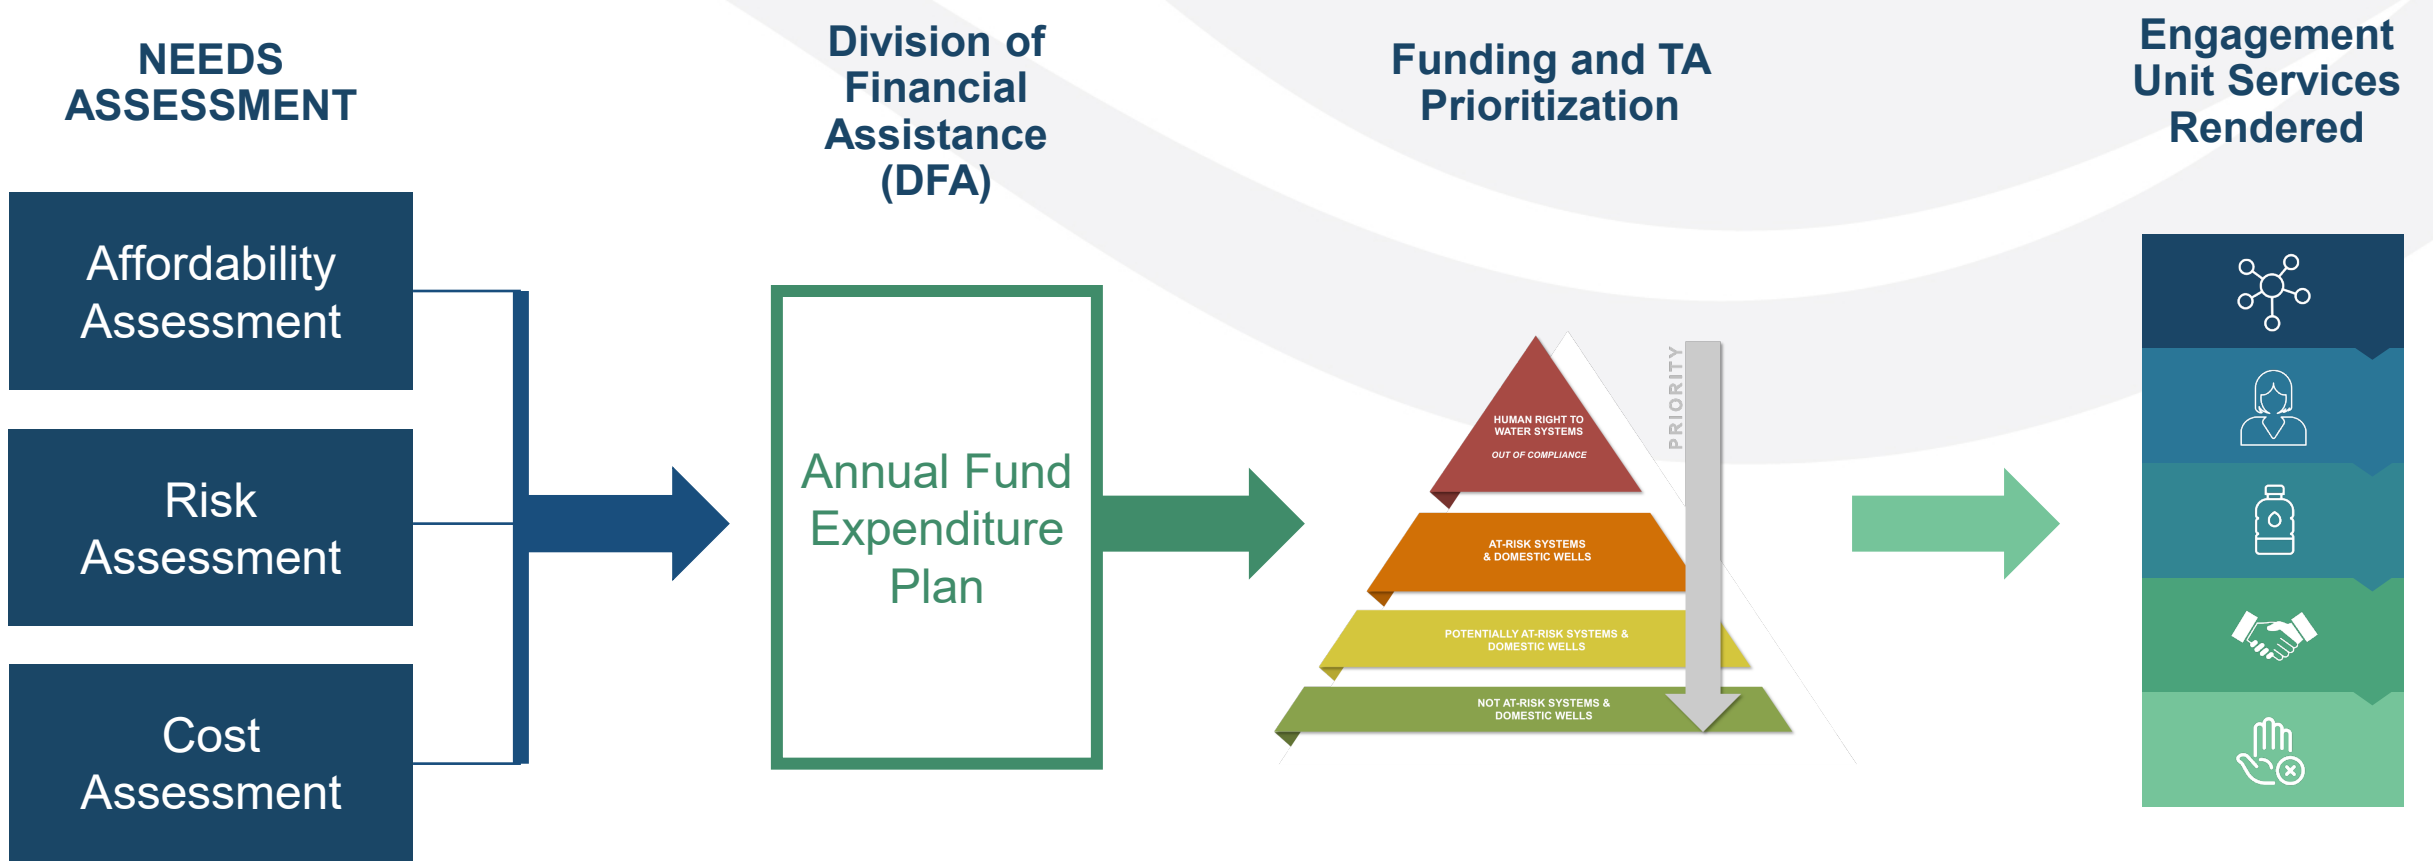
NEEDS ASSESSMENT

Affordability Assessment

Risk Assessment

Cost Assessment

Division of Financial Assistance (DFA)

Annual Fund Expenditure Plan

Funding and TA Prioritization

HUMAN RIGHT TO WATER SYSTEMS

OUT OF COMPLIANCE

AT-RISK SYSTEMS & DOMESTIC WELLS

POTENTIALLY AT-RISK SYSTEMS & DOMESTIC WELLS

NOT AT-RISK SYSTEMS & DOMESTIC WELLS

PRIORITY

Engagement Unit Services Rendered